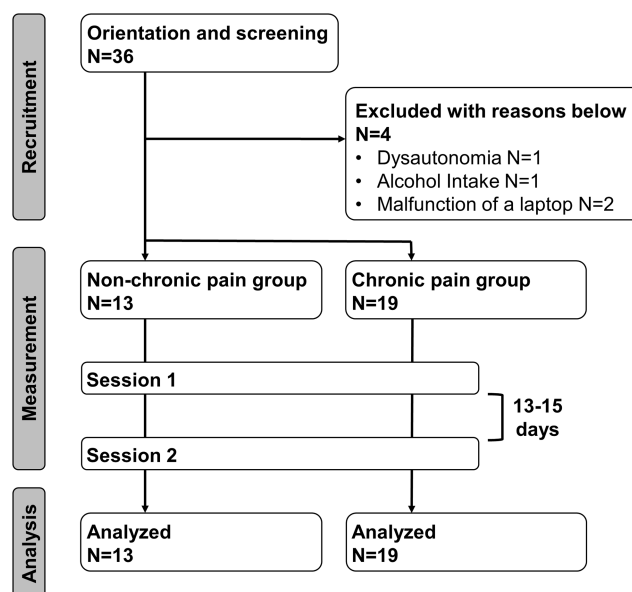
Recruitment

Orientation and screening
N=36

Excluded with reasons below
N=4
• Dysautonomia N=1
• Alcohol Intake N=1
• Malfunction of a laptop N=2

Measurement

Non-chronic pain group
N=13

Chronic pain group
N=19

Session 1

13-15 days

Session 2

Analysis

Analyzed
N=13

Analyzed
N=19